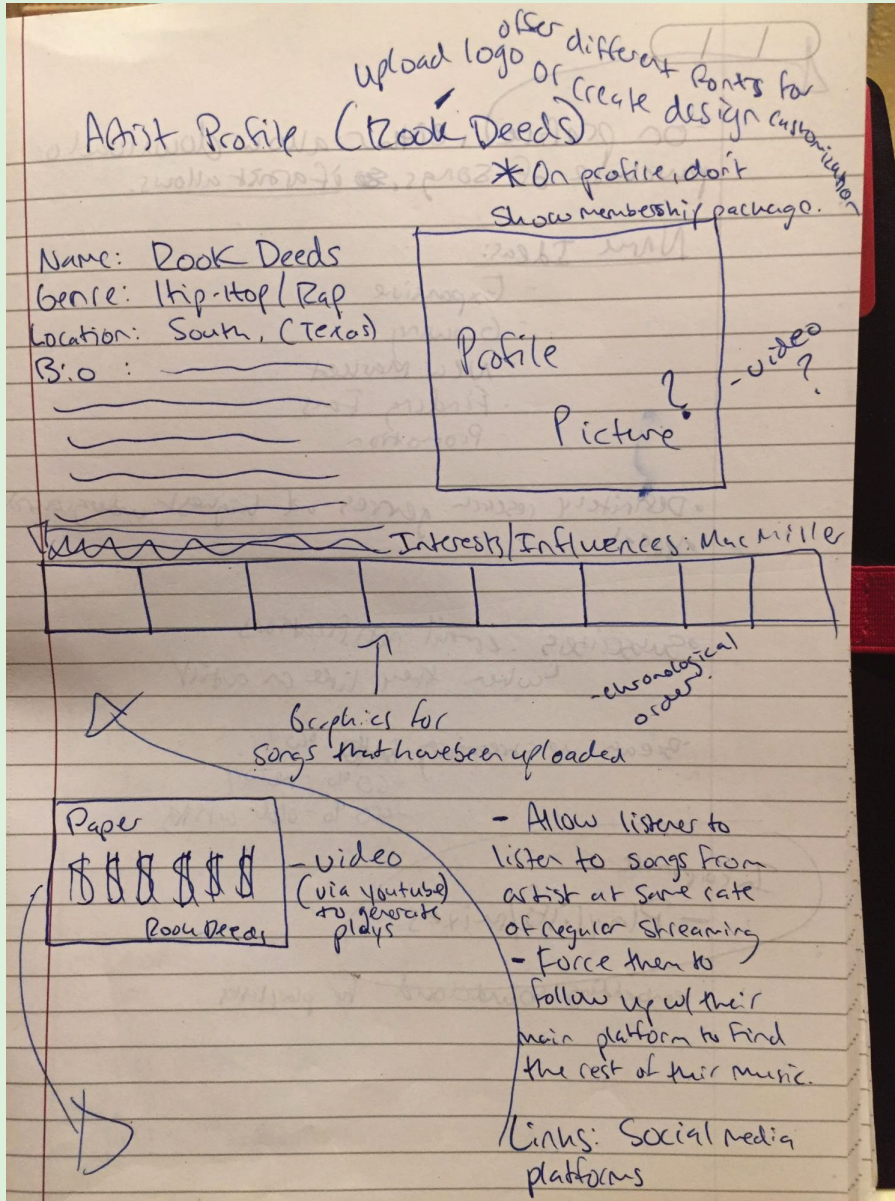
upload logo

offer different fonts for or create design customization

Artist Profile (Rook Deeds)

*On profile, don't show membership package.

Name: Rook Deeds
Genre: Hip-Hop/Rap
Location: South, (Texas)
Bio:

Profile Picture

-video?

Interests/Influences: Mac Miller

Graphics for songs that have been uploaded

-chronological order.

Paper
$$$$$$
Rook Deeds

-video (via youtube) to generate plays

- Allow listeners to listen to songs from artist at same rate of regular streaming
- Force them to follow up w/ their main platform to find the rest of their music.

Links: Social media platforms